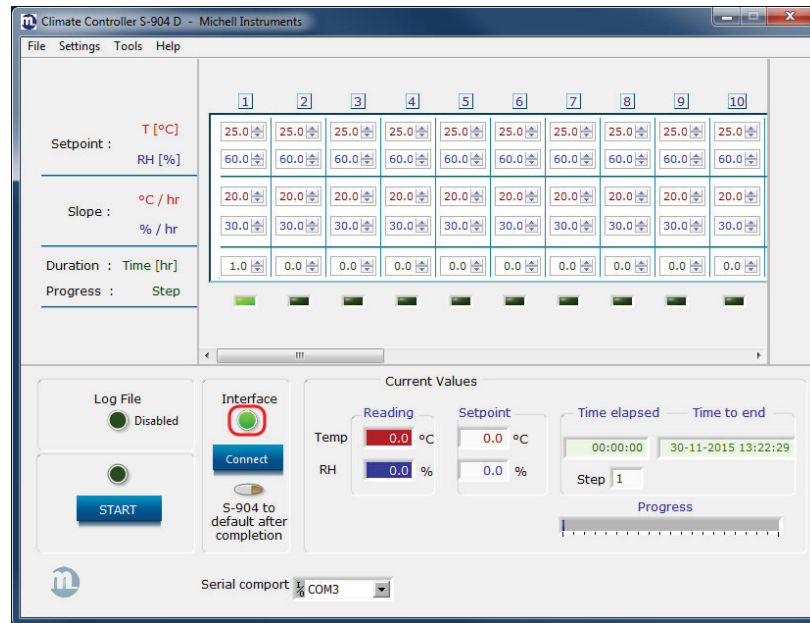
Climate Controller S-904 D - Michell Instruments

File Settings Tools Help

| | | 1 | 2 | 3 | 4 | 5 | 6 | 7 | 8 | 9 | 10 |
|---|---|---|---|---|---|---|---|---|---|---|---|
| Setpoint : | T [°C] | 25.0 | 25.0 | 25.0 | 25.0 | 25.0 | 25.0 | 25.0 | 25.0 | 25.0 | 25.0 |
| | RH [%] | 60.0 | 60.0 | 60.0 | 60.0 | 60.0 | 60.0 | 60.0 | 60.0 | 60.0 | 60.0 |
| Slope : | °C / hr | 20.0 | 20.0 | 20.0 | 20.0 | 20.0 | 20.0 | 20.0 | 20.0 | 20.0 | 20.0 |
| | % / hr | 30.0 | 30.0 | 30.0 | 30.0 | 30.0 | 30.0 | 30.0 | 30.0 | 30.0 | 30.0 |
| Duration : | Time [hr] | 1.0 | 0.0 | 0.0 | 0.0 | 0.0 | 0.0 | 0.0 | 0.0 | 0.0 | 0.0 |
| Progress : | Step | | | | | | | | | | |

Log File
Disabled

START

Interface

Connect

S-904 to default after completion

Current Values

Reading
Temp 0.0 °C
RH 0.0 %

Setpoint
0.0 °C
0.0 %

Time elapsed
00:00:00

Time to end
30-11-2015 13:22:29

Step 1

Progress

Serial comport COM3